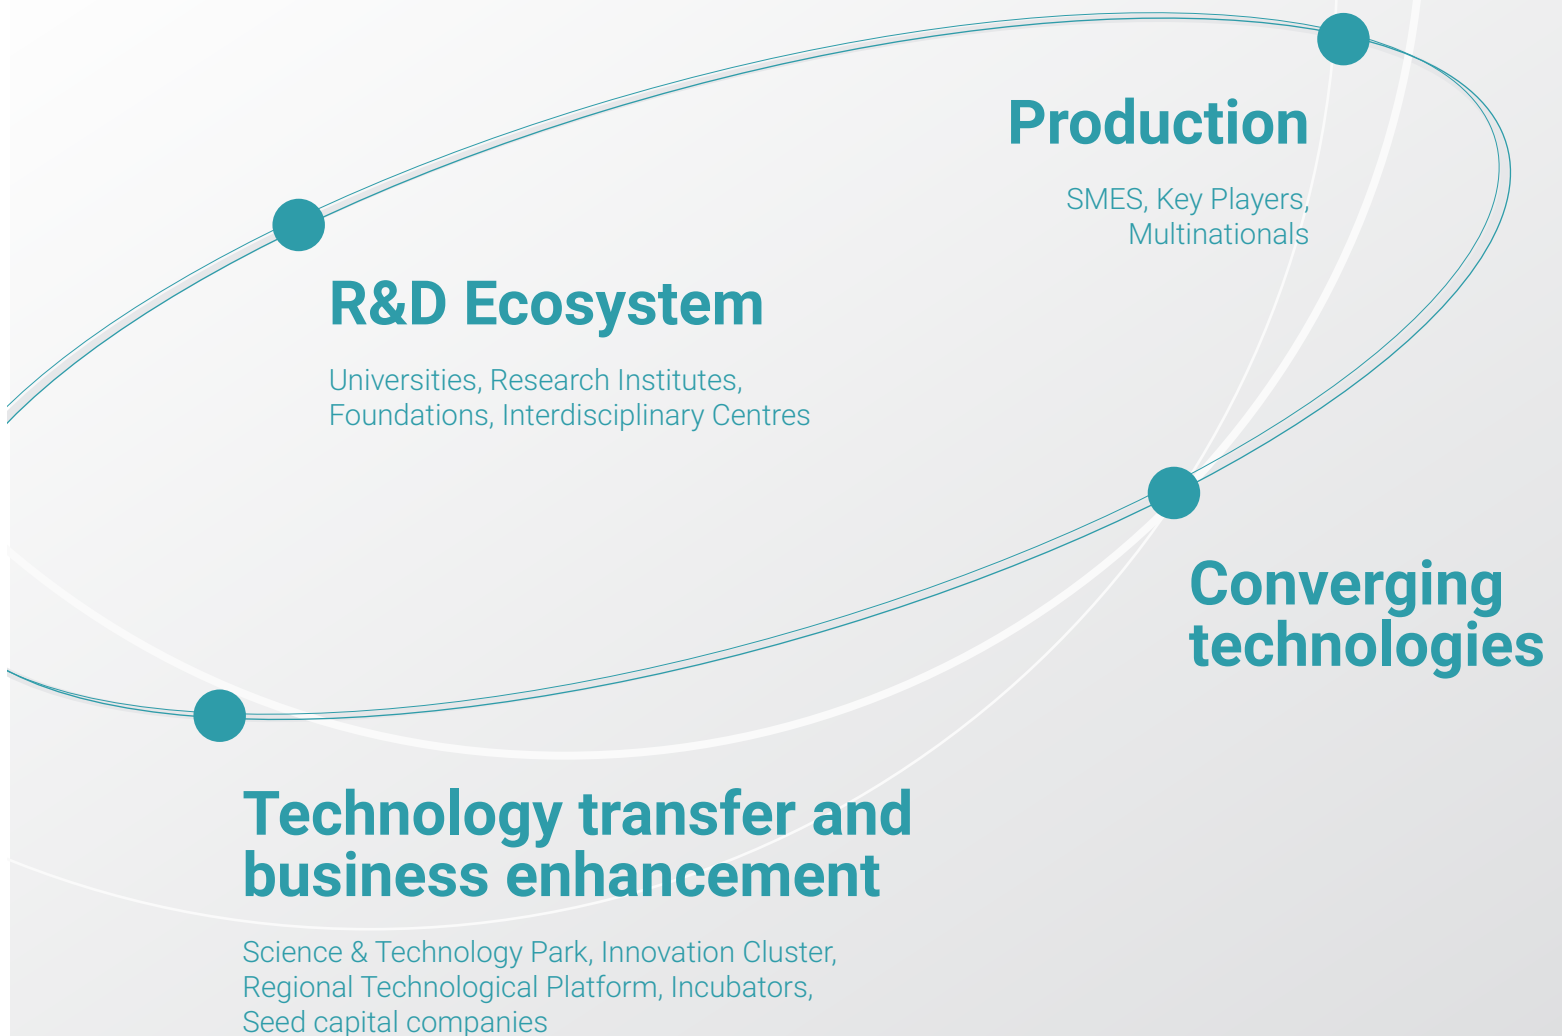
Production

SMES, Key Players, Multinationals

R&D Ecosystem

Universities, Research Institutes, Foundations, Interdisciplinary Centres

Converging technologies

Technology transfer and business enhancement

Science & Technology Park, Innovation Cluster, Regional Technological Platform, Incubators, Seed capital companies